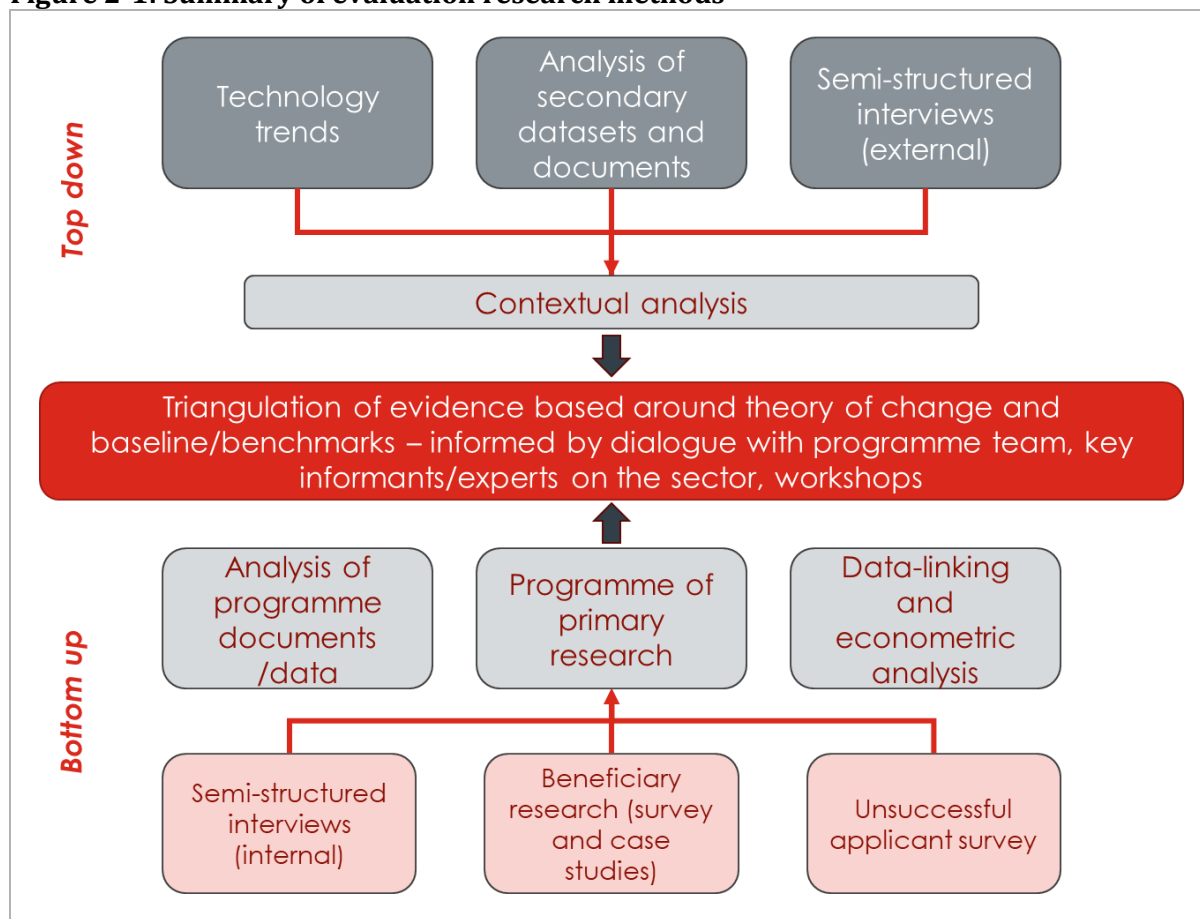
Figure 2-1: Summary of evaluation research methods

Top down

Technology trends

Analysis of secondary datasets and documents

Semi-structured interviews (external)

Contextual analysis

Triangulation of evidence based around theory of change and baseline/benchmarks – informed by dialogue with programme team, key informants/experts on the sector, workshops

Bottom up

Analysis of programme documents /data

Programme of primary research

Data-linking and econometric analysis

Semi-structured interviews (internal)

Beneficiary research (survey and case studies)

Unsuccessful applicant survey